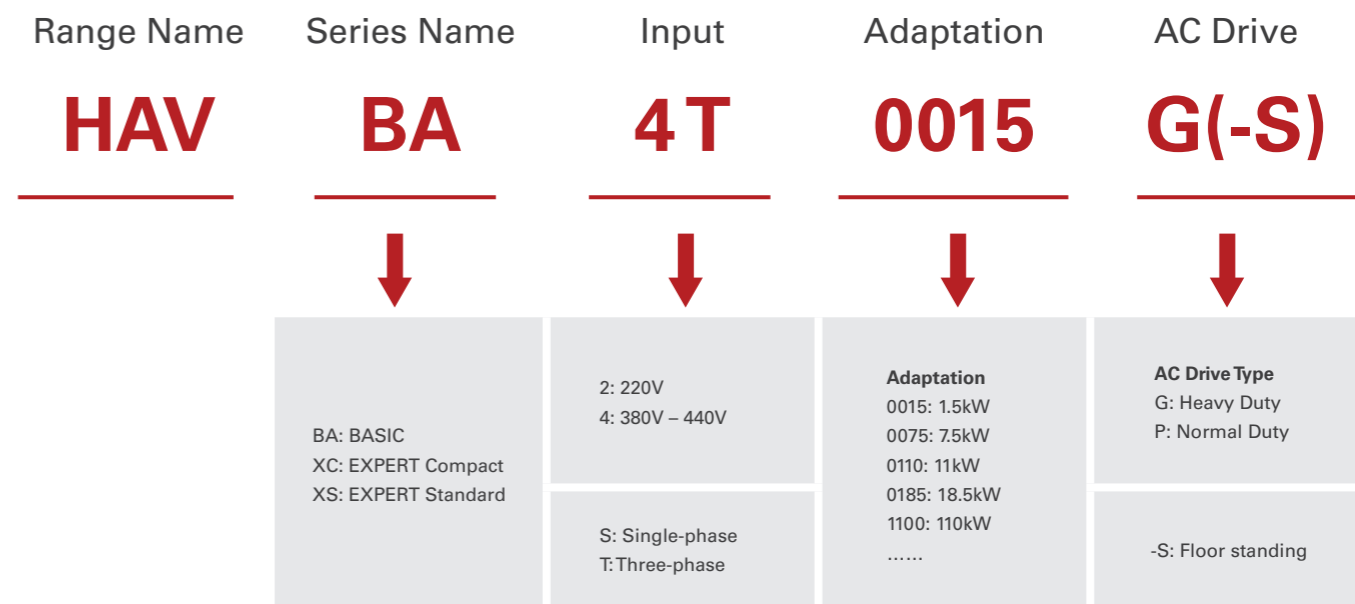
Range Name
HAV

Series Name
BA

Input
4 T

Adaptation
0015

AC Drive
G(-S)

BA: BASIC
XC: EXPERT Compact
XS: EXPERT Standard

2: 220V
4: 380V – 440V

S: Single-phase
T: Three-phase

Adaptation
0015: 1.5kW
0075: 7.5kW
0110: 11kW
0185: 18.5kW
1100: 110kW
……

AC Drive Type
G: Heavy Duty
P: Normal Duty

-S: Floor standing